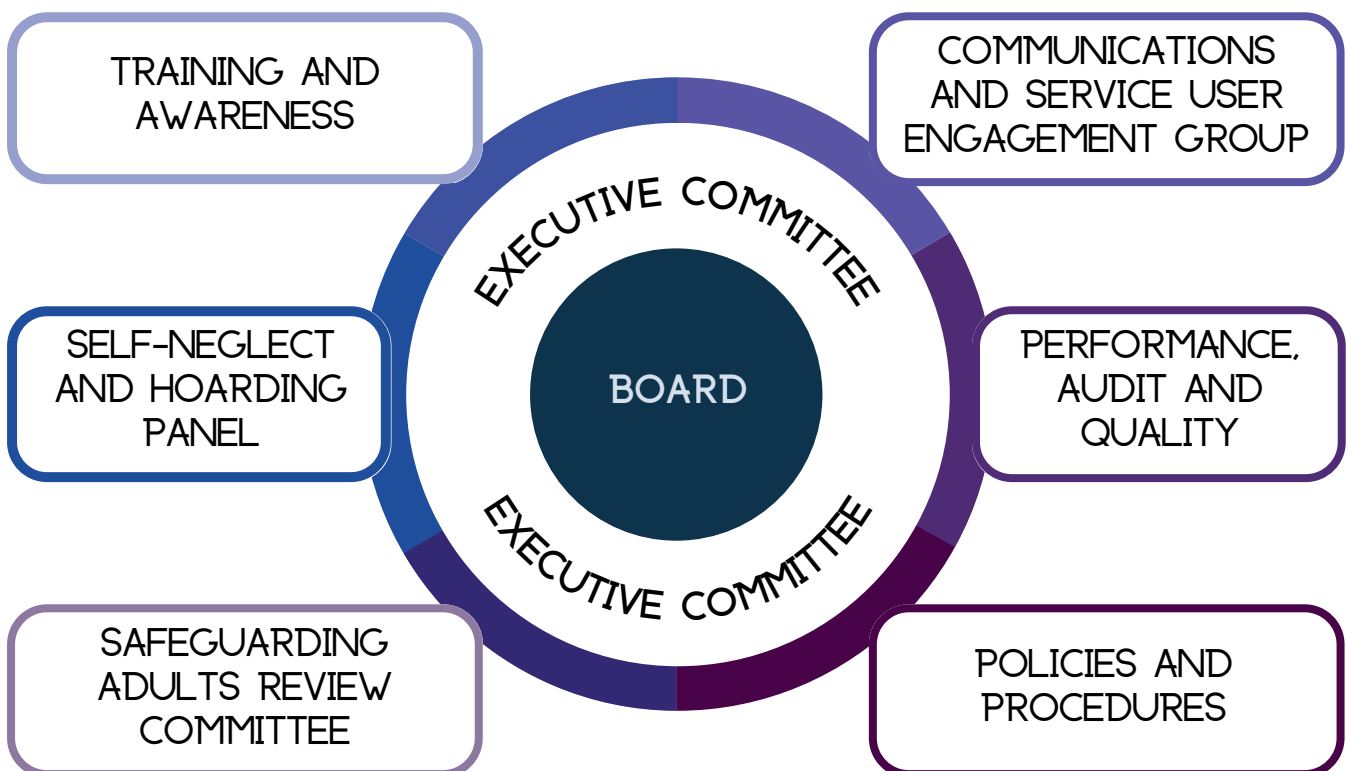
TRAINING AND AWARENESS

COMMUNICATIONS AND SERVICE USER ENGAGEMENT GROUP

EXECUTIVE COMMITTEE

SELF-NEGLECT AND HOARDING PANEL

BOARD

PERFORMANCE, AUDIT AND QUALITY

EXECUTIVE COMMITTEE

SAFEGUARDING ADULTS REVIEW COMMITTEE

POLICIES AND PROCEDURES